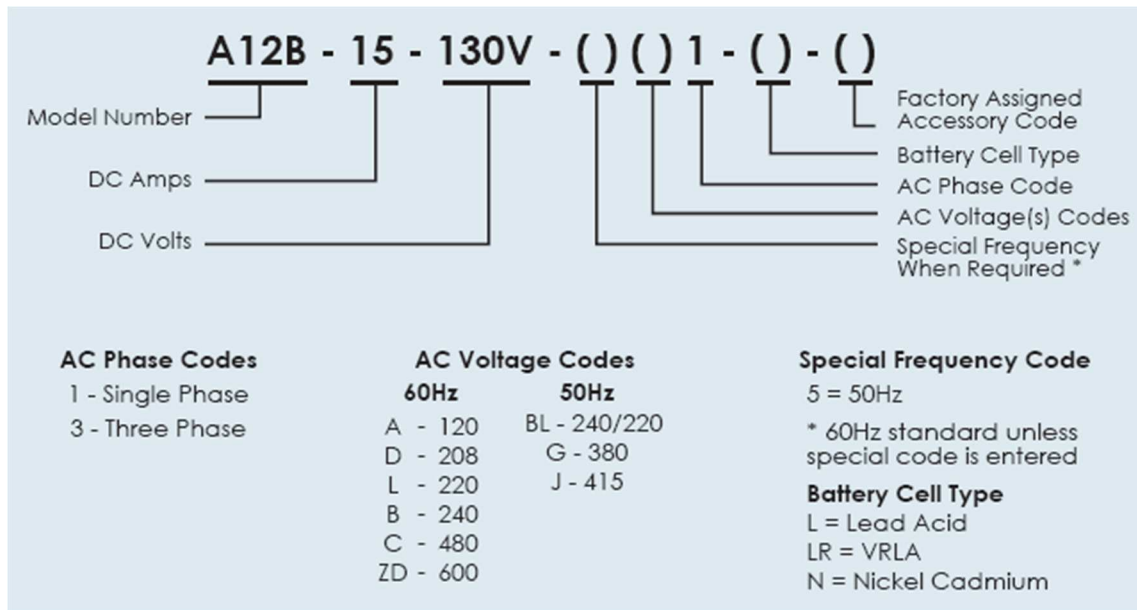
A12B - 15 - 130V - ( ) ( ) 1 - ( ) - ( )

Model Number

DC Amps

DC Volts

Factory Assigned Accessory Code

Battery Cell Type

AC Phase Code

AC Voltage(s) Codes

Special Frequency When Required *

AC Phase Codes
1 - Single Phase
3 - Three Phase

AC Voltage Codes

| 60Hz | 50Hz |
|---|---|
| A - 120 | BL - 240/220 |
| D - 208 | G - 380 |
| L - 220 | J - 415 |
| B - 240 | |
| C - 480 | |
| ZD - 600 | |

Special Frequency Code
5 = 50Hz
* 60Hz standard unless special code is entered

Battery Cell Type
L = Lead Acid
LR = VRLA
N = Nickel Cadmium